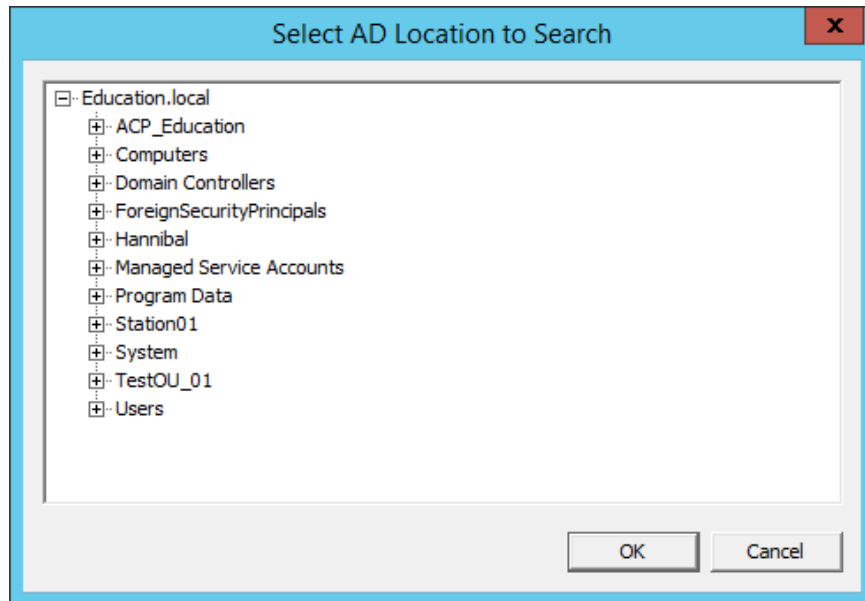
Select AD Location to Search

x

Education.local
ACP_Education
Computers
Domain Controllers
ForeignSecurityPrincipals
Hannibal
Managed Service Accounts
Program Data
Station01
System
TestOU_01
Users

OK

Cancel